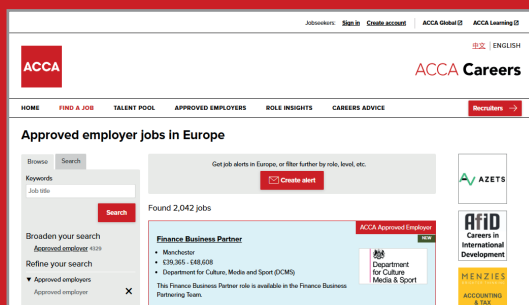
Jobseekers: Sign in Create account ACCA Global ACCA Learning

中文 | ENGLISH

ACCA

ACCA Careers

HOME FIND A JOB TALENT POOL APPROVED EMPLOYERS ROLE INSIGHTS CAREERS ADVICE Recruiters

Approved employer jobs in Europe

Browse Search

Keywords

Job title

Search

Broaden your search

Approved employer €129

Refine your search

▼ Approved employers

Approved employer ✕

Get job alerts in Europe, or filter further by role, level, etc.

Create alert

Found 2,042 jobs

ACCA Approved Employer

Finance Business Partner

NEW

• Manchester
• £39,365 - £48,608
• Department for Culture, Media and Sport (DCMS)

Department for Culture Media & Sport

This Finance Business Partner role is available in the Finance Business Partnering Team.

AZETS

AfID Careers in International Development

MENZIES ACCOUNTING & TAX